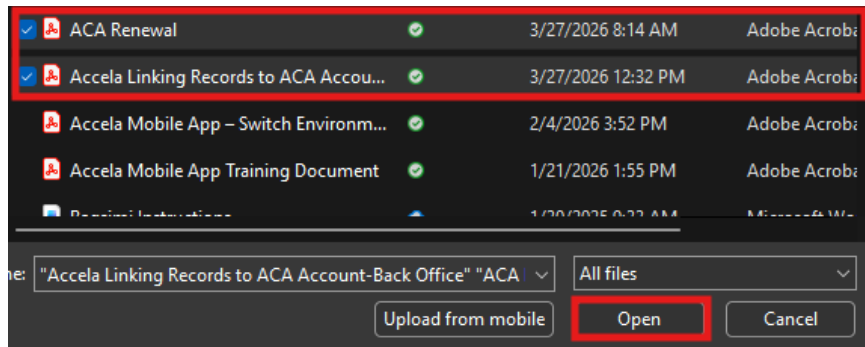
| | | | |
|---|---|---|---|
| ACA Renewal | | 3/27/2026 8:14 AM | Adobe Acroba |
| Accela Linking Records to ACA Accou... | | 3/27/2026 12:32 PM | Adobe Acroba |
| Accela Mobile App – Switch Environm... | | 2/4/2026 3:52 PM | Adobe Acroba |
| Accela Mobile App Training Document | | 1/21/2026 1:55 PM | Adobe Acroba |
| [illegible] | | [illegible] | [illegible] |

ne: "Accela Linking Records to ACA Account-Back Office" "ACA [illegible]

All files

Upload from mobile

Open

Cancel